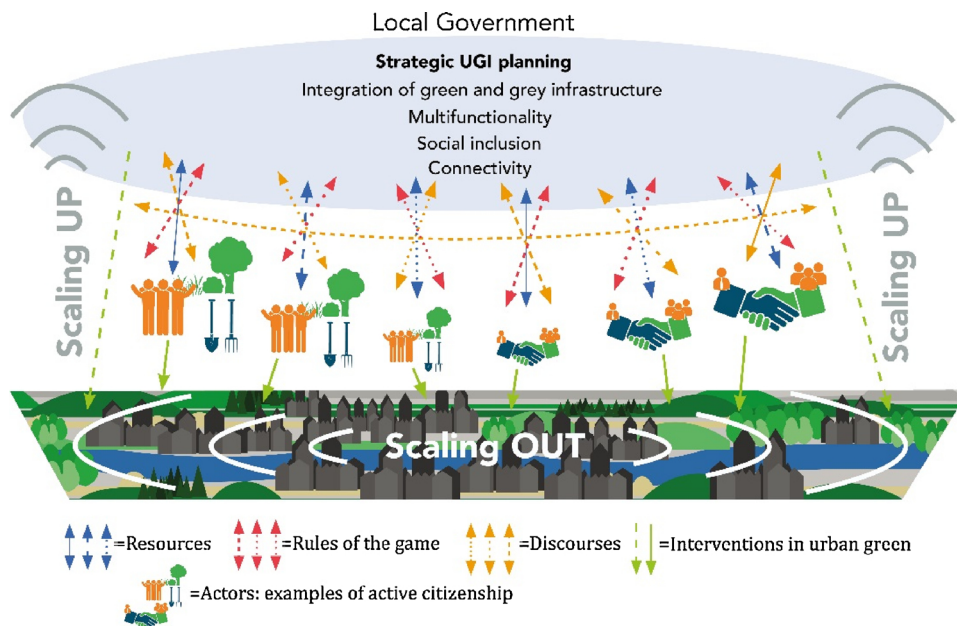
Local Government

**Strategic UGI planning**
Integration of green and grey infrastructure
Multifunctionality
Social inclusion
Connectivity

Scaling UP

Scaling UP

Scaling OUT

=Resources =Rules of the game =Discourses =Interventions in urban green

=Actors: examples of active citizenship